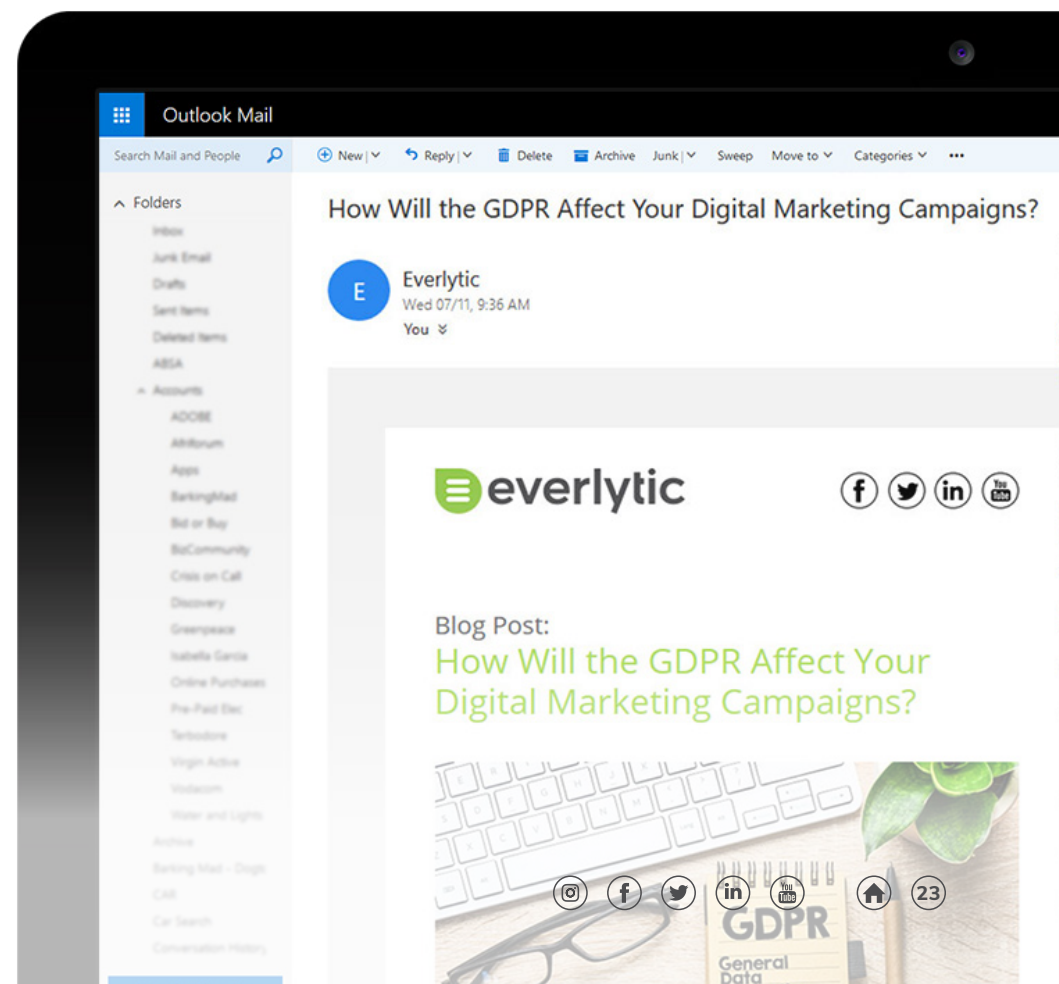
Outlook Mail

Search Mail and People

New | Reply | Delete Archive Junk | Sweep Move to Categories •••

Folders

Inbox
Junk Email
Drafts
Sent Items
Deleted Items
ABSA
Accounts
ADOBE
Afriforum
Apps
BarkingMad
Bid or Buy
BizCommunity
Crisis on Call
Discovery
Greenpeace
Isabella Garcia
Online Purchases
Pre-Paid Elec
Terbodore
Virgin Active
Vodacom
Water and Lights
Archive
Barking Mad - Dogs
CAR
Car Search
Conversation History

How Will the GDPR Affect Your Digital Marketing Campaigns?

E

Everlytic
Wed 07/11, 9:36 AM
You

everlytic

You Tube

Blog Post:
How Will the GDPR Affect Your Digital Marketing Campaigns?

You Tube

23

GDPR
General Data